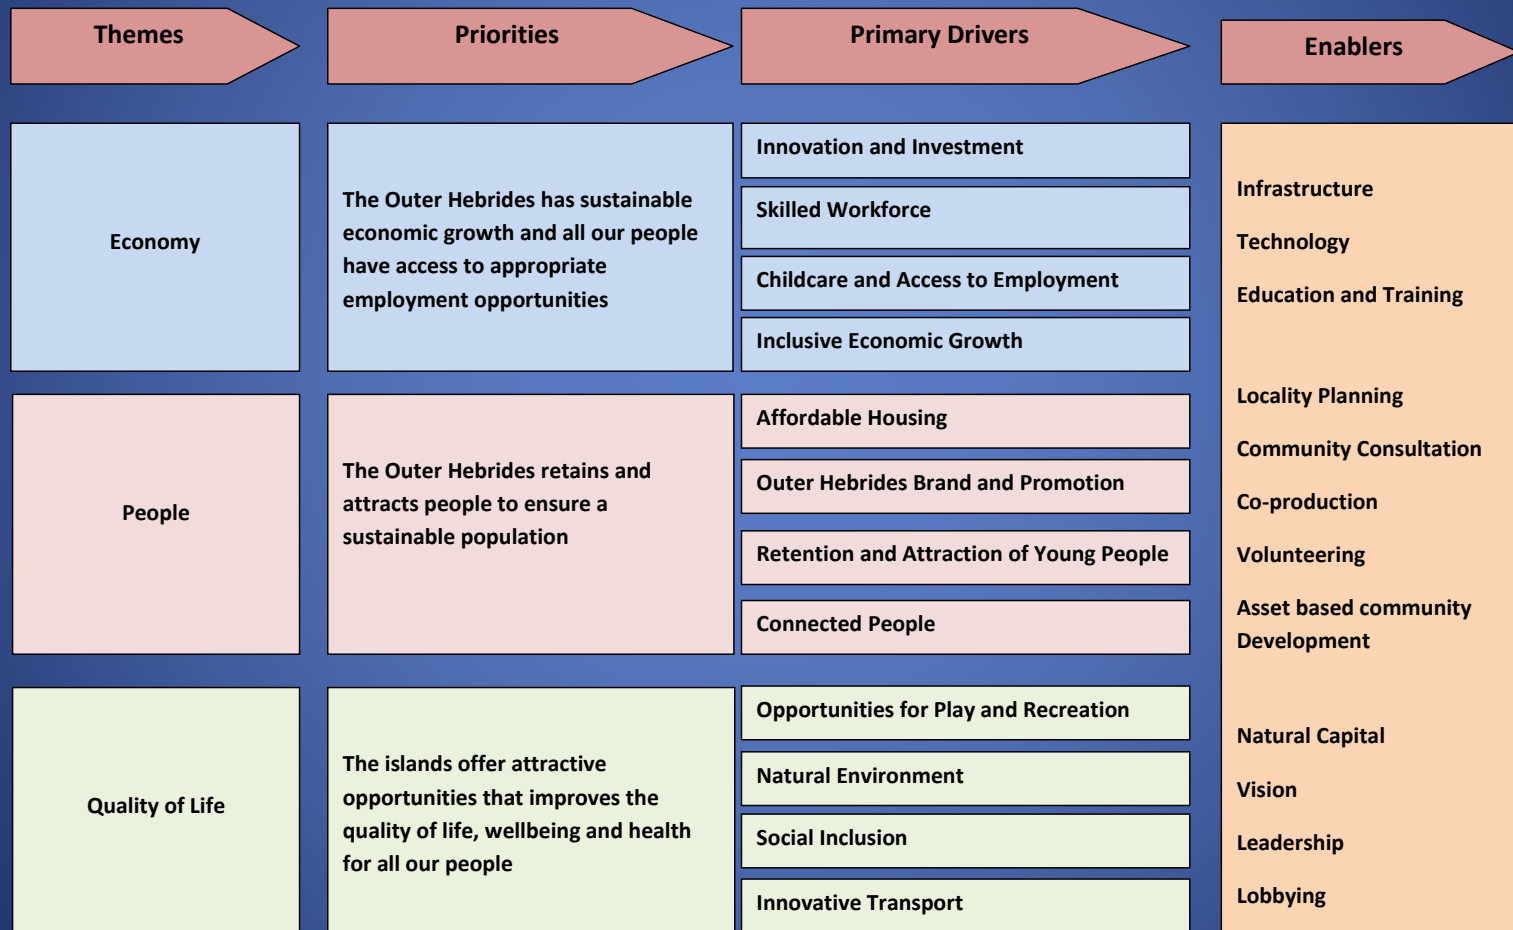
Themes

Priorities

Primary Drivers

Enablers

Economy

The Outer Hebrides has sustainable economic growth and all our people have access to appropriate employment opportunities

Innovation and Investment

Skilled Workforce

Childcare and Access to Employment

Inclusive Economic Growth

People

The Outer Hebrides retains and attracts people to ensure a sustainable population

Affordable Housing

Outer Hebrides Brand and Promotion

Retention and Attraction of Young People

Connected People

Quality of Life

The islands offer attractive opportunities that improves the quality of life, wellbeing and health for all our people

Opportunities for Play and Recreation

Natural Environment

Social Inclusion

Innovative Transport

Infrastructure

Technology

Education and Training

Locality Planning

Community Consultation

Co-production

Volunteering

Asset based community Development

Natural Capital

Vision

Leadership

Lobbying